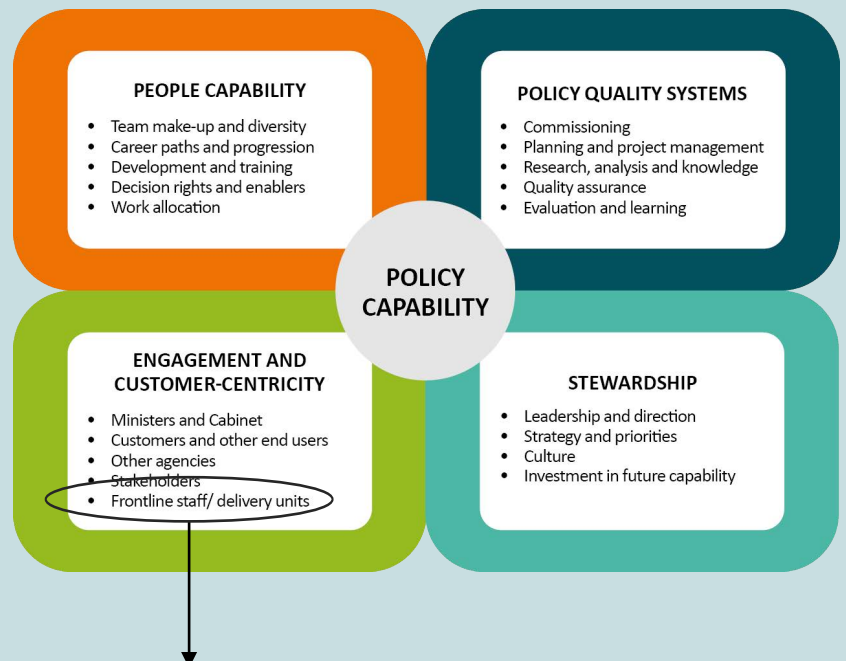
PEOPLE CAPABILITY

- Team make-up and diversity
- Career paths and progression
- Development and training
- Decision rights and enablers
- Work allocation

POLICY QUALITY SYSTEMS

- Commissioning
- Planning and project management
- Research, analysis and knowledge
- Quality assurance
- Evaluation and learning

POLICY CAPABILITY

ENGAGEMENT AND CUSTOMER-CENTRICITY

- Ministers and Cabinet
- Customers and other end users
- Other agencies
- Stakeholders
- Frontline staff/ delivery units

STEWARDSHIP

- Leadership and direction
- Strategy and priorities
- Culture
- Investment in future capability